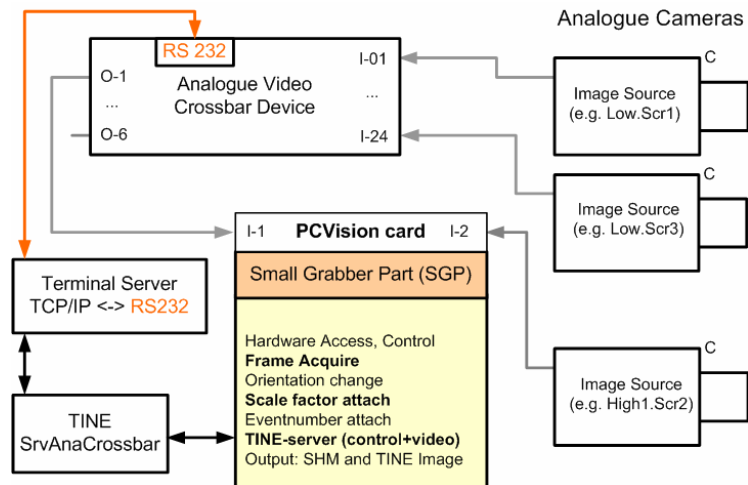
Analogue Cameras

RS 232

O-1
...
O-6

Analogue Video
Crossbar Device

I-01
...
I-24

C
Image Source
(e.g. Low.Scr1)

C
Image Source
(e.g. Low.Scr3)

C
Image Source
(e.g. High1.Scr2)

I-1 **PCVision card** I-2

Small Grabber Part (SGP)

Hardware Access, Control
**Frame Acquire**
Orientation change
**Scale factor attach**
Eventnumber attach
**TINE-server (control+video)**
Output: SHM and TINE Image

Terminal Server
TCP/IP <-> RS232

TINE
SrvAnaCrossbar